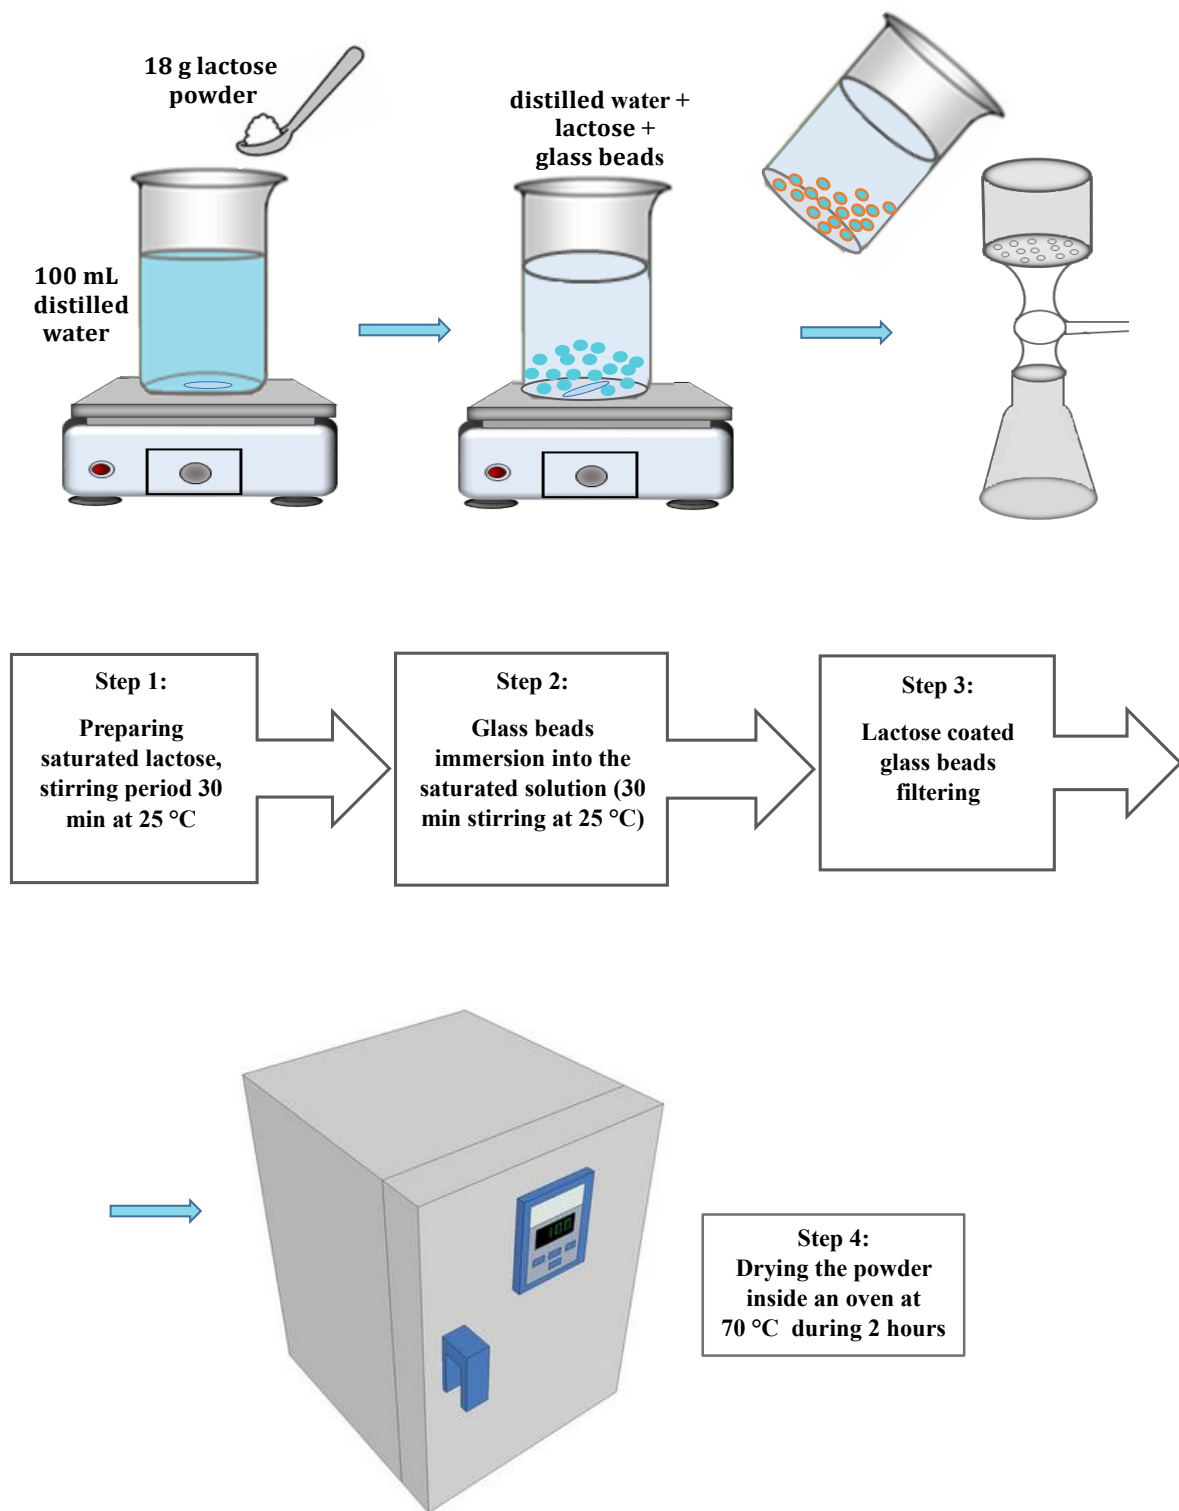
18 g lactose powder

100 mL distilled water

distilled water + lactose + glass beads

Step 1:

Preparing saturated lactose, stirring period 30 min at 25 °C

Step 2:

Glass beads immersion into the saturated solution (30 min stirring at 25 °C)

Step 3:

Lactose coated glass beads filtering

100

Step 4:
Drying the powder inside an oven at 70 °C during 2 hours